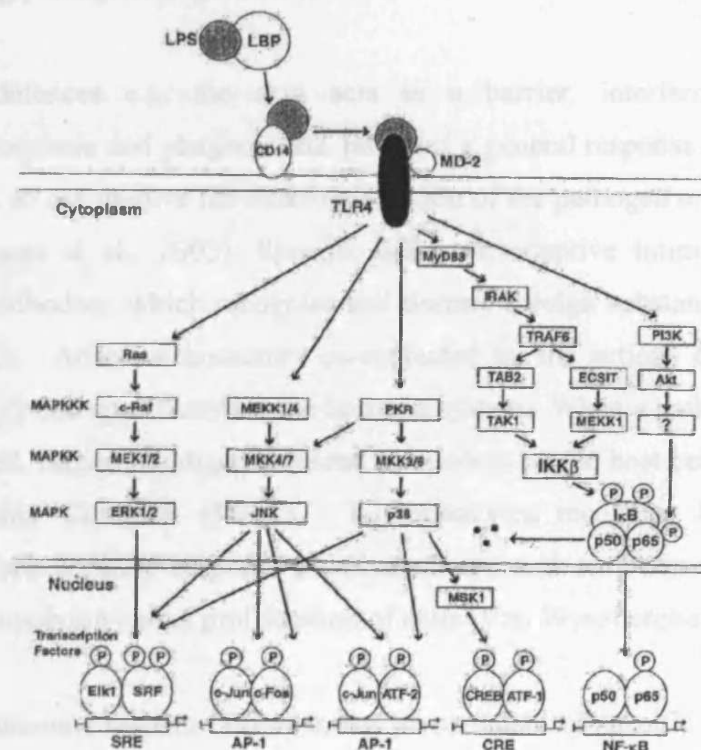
LPS LBP

CD14 MD-2

Cytoplasm

TLR4

MyD88

IRAK

TRAF6

PI3K

Akt

?

Ras

MAPKKK c-Raf

MEKK1/4

PKR

TAB2

ECSIT

TAK1

MEKK1

IKKβ

MAPKK MEK1/2

MKK4/7

MKK3/6

MAPK ERK1/2

JNK

p38

P P

IκB

p50 p65 P

Nucleus

MSK1

Transcription Factors

P P P

Elk1 SRF

P P

c-Jun c-Fos

P P

c-Jun ATF-2

P P

CREB ATF-1

P

p50 p65

SRE

AP-1

AP-1

CRE

NF-κB

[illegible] acts as a barrier, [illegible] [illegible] and phagocytic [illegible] a general response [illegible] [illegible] of the pathogen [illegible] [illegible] et al. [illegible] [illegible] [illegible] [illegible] which recognise and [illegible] foreign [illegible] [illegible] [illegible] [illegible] host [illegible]